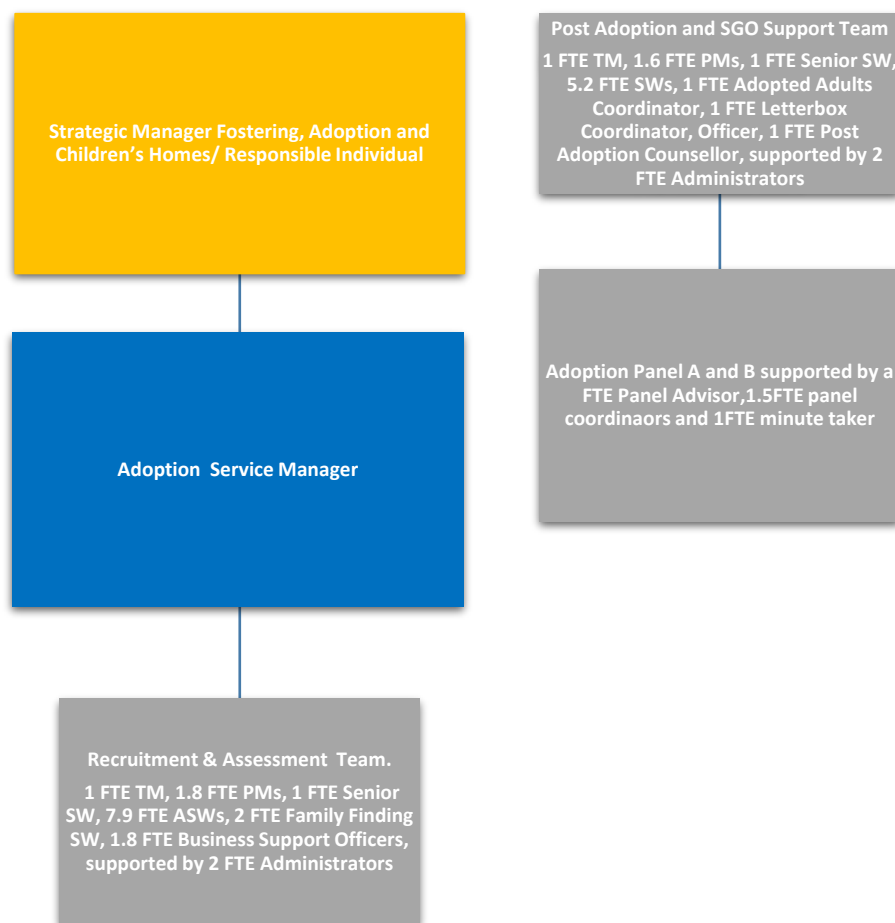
Strategic Manager Fostering, Adoption and Children's Homes/ Responsible Individual

Adoption Service Manager

Recruitment & Assessment Team.

1 FTE TM, 1.8 FTE PMs, 1 FTE Senior SW, 7.9 FTE ASWs, 2 FTE Family Finding SW, 1.8 FTE Business Support Officers, supported by 2 FTE Administrators

Post Adoption and SGO Support Team

1 FTE TM, 1.6 FTE PMs, 1 FTE Senior SW, 5.2 FTE SWs, 1 FTE Adopted Adults Coordinator, 1 FTE Letterbox Coordinator, Officer, 1 FTE Post Adoption Counsellor, supported by 2 FTE Administrators

Adoption Panel A and B supported by a FTE Panel Advisor,1.5FTE panel coordinaors and 1FTE minute taker